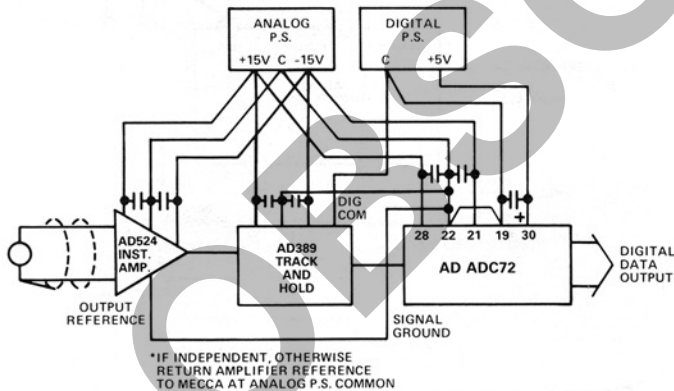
ANALOG P.S.

+15V C -15V

DIGITAL P.S.

C +5V

DIG COM

28 22 21 19 30

+

AD524 INST. AMP.

AD389 TRACK AND HOLD

AD ADC72

DIGITAL DATA OUTPUT

OUTPUT REFERENCE

SIGNAL GROUND

*IF INDEPENDENT, OTHERWISE RETURN AMPLIFIER REFERENCE TO MECCA AT ANALOG P.S. COMMON